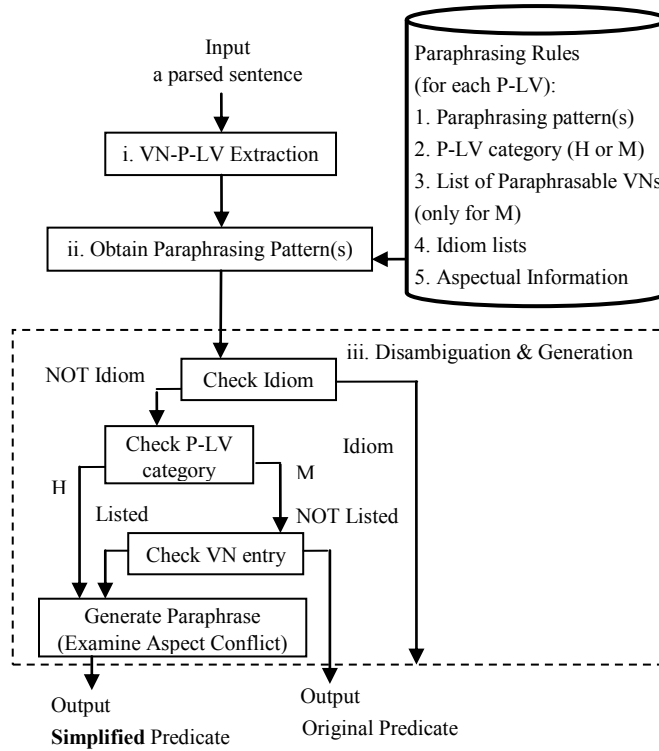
Input
a parsed sentence

i. VN-P-LV Extraction

ii. Obtain Paraphrasing Pattern(s)

Paraphrasing Rules
(for each P-LV):
1. Paraphrasing pattern(s)
2. P-LV category (H or M)
3. List of Paraphrasable VNs
(only for M)
4. Idiom lists
5. Aspectual Information

iii. Disambiguation & Generation

NOT Idiom

Check Idiom

Idiom

Check P-LV category

H

M

Listed

NOT Listed

Check VN entry

Generate Paraphrase
(Examine Aspect Conflict)

Output
**Simplified** Predicate

Output
Original Predicate